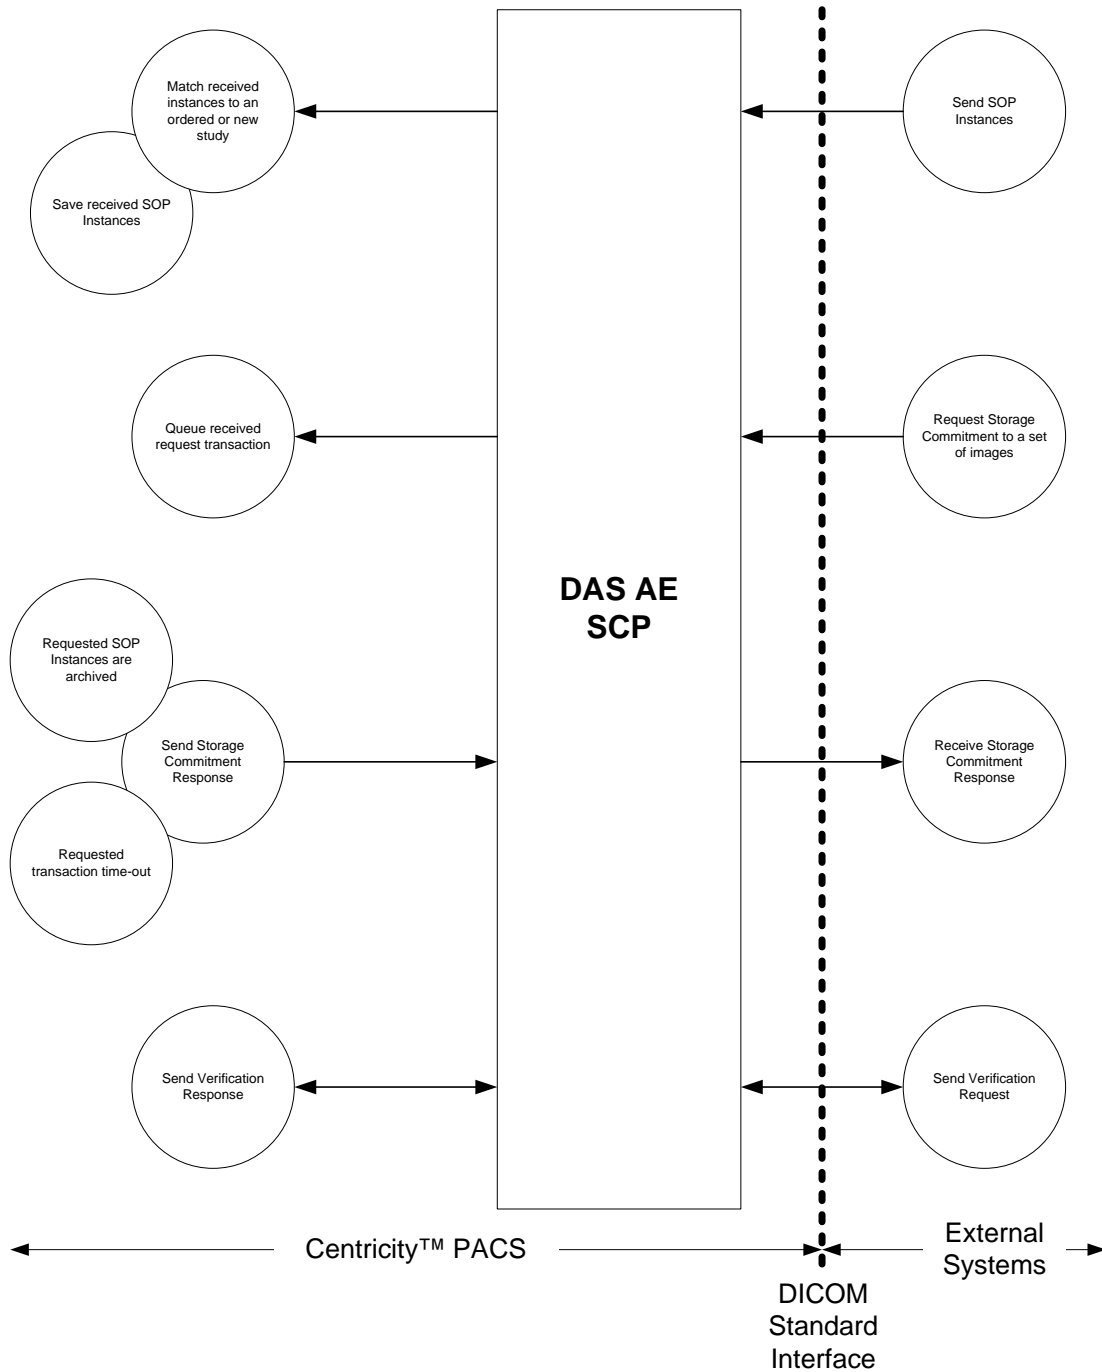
Match received instances to an ordered or new study

Save received SOP Instances

Send SOP Instances

Queue received request transaction

Request Storage Commitment to a set of images

DAS AE SCP

Requested SOP Instances are archived

Send Storage Commitment Response

Requested transaction time-out

Receive Storage Commitment Response

Send Verification Response

Send Verification Request

Centricity™ PACS

External Systems

DICOM Standard Interface